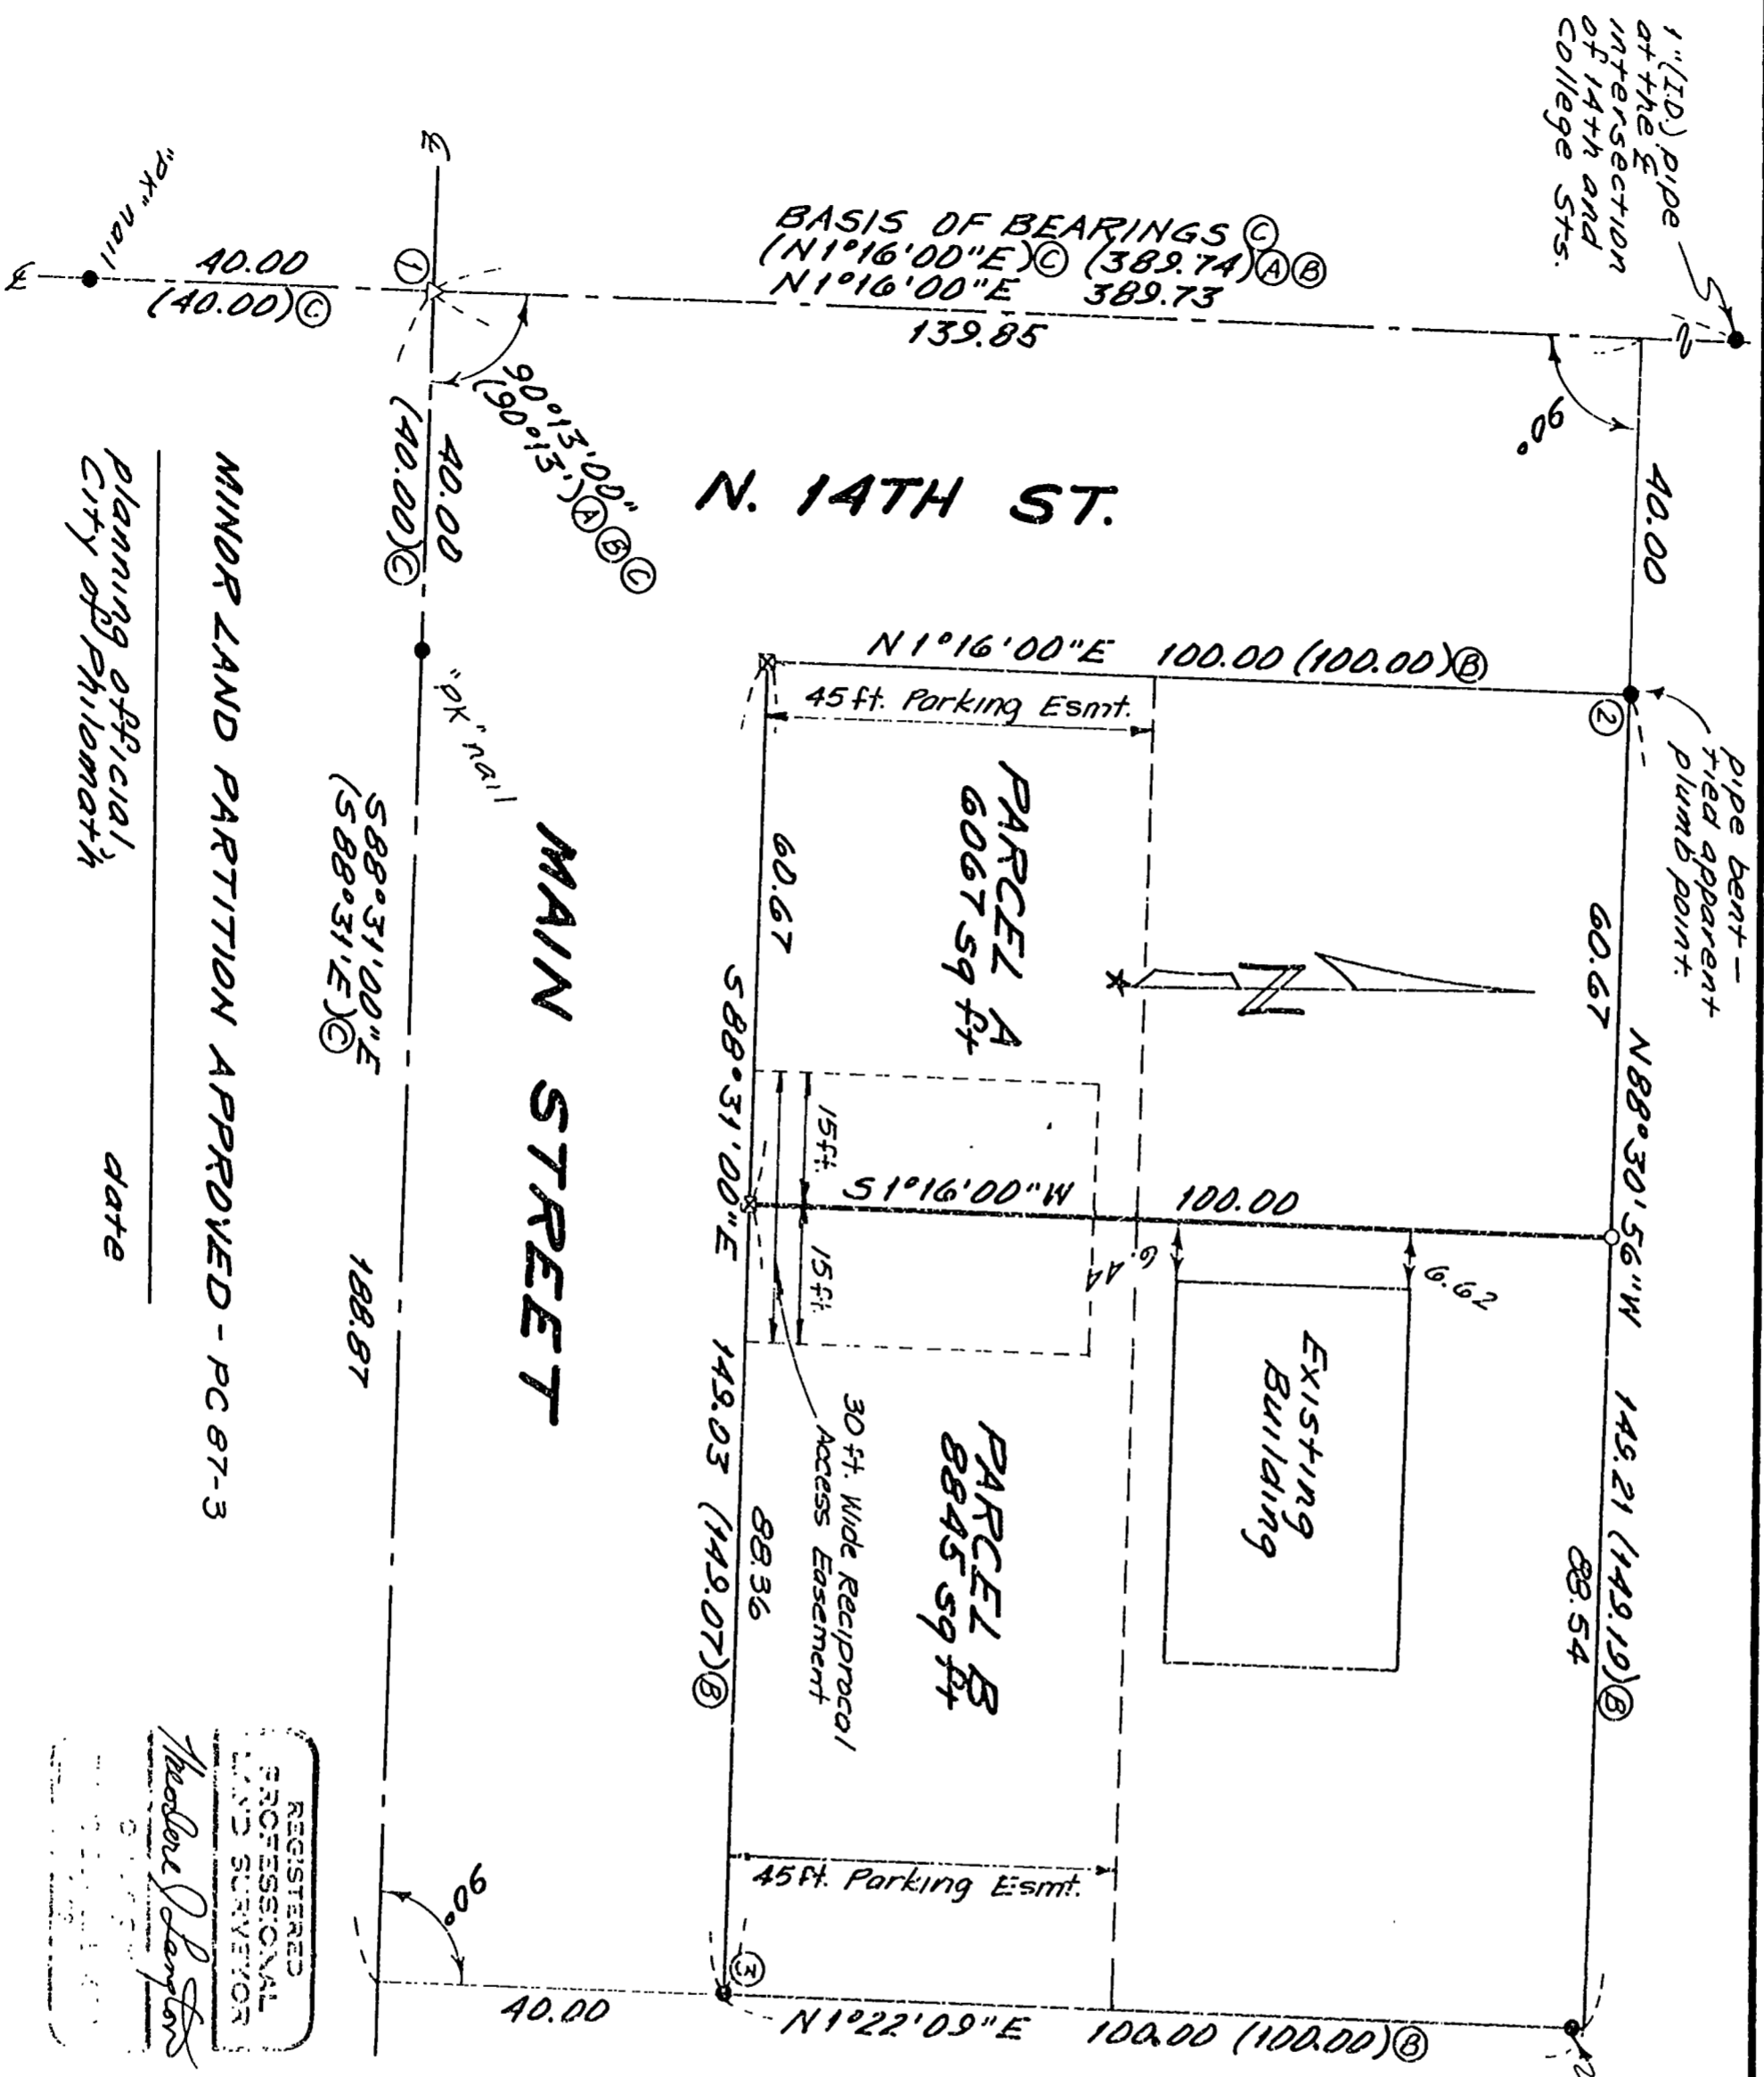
1" (I.D.) pipe at the ℄ intersection of 14th and College Sts.

"pk" nail

℄

40.00
(40.00)Ⓒ

①

BASIS OF BEARINGS Ⓒ
(N1°16'00"E)Ⓒ (389.74)ⒶⒷ
N1°16'00"E 389.73
139.85

90°13'00"
(90°13')ⒶⒷⒸ

90°

40.00
(40.00)Ⓒ

N. 14TH ST.

40.00

N1°16'00"E 100.00 (100.00)Ⓑ

45 ft. Parking Esmt.

②

pipe bent - tied apparent plumb point.

"pk" nail

PARCEL A
6067 sq ft

60.67

60.67

MAIN STREET

S88°31'00"E
(S88°31'E)Ⓒ

188.87

N

N88°30'56"W

15 ft.
15 ft.

S1°16'00"W 100.00

6.44

6.62

Existing Building

S88°31'00"E

149.03 (149.07)Ⓑ

88.36

30 ft. Wide Reciprocal Access Easement

PARCEL B
8845 sq ft

149.21 (149.19)Ⓑ

88.54

MINOR LAND PARTITION APPROVED - PC 87-3

planning official, City of Philomath

date

REGISTERED PROFESSIONAL LAND SURVEYOR

Theodore J. Langton

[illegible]

45 ft. Parking Esmt.

90°

③

40.00

N1°22'09"E 100.00 (100.00)Ⓑ